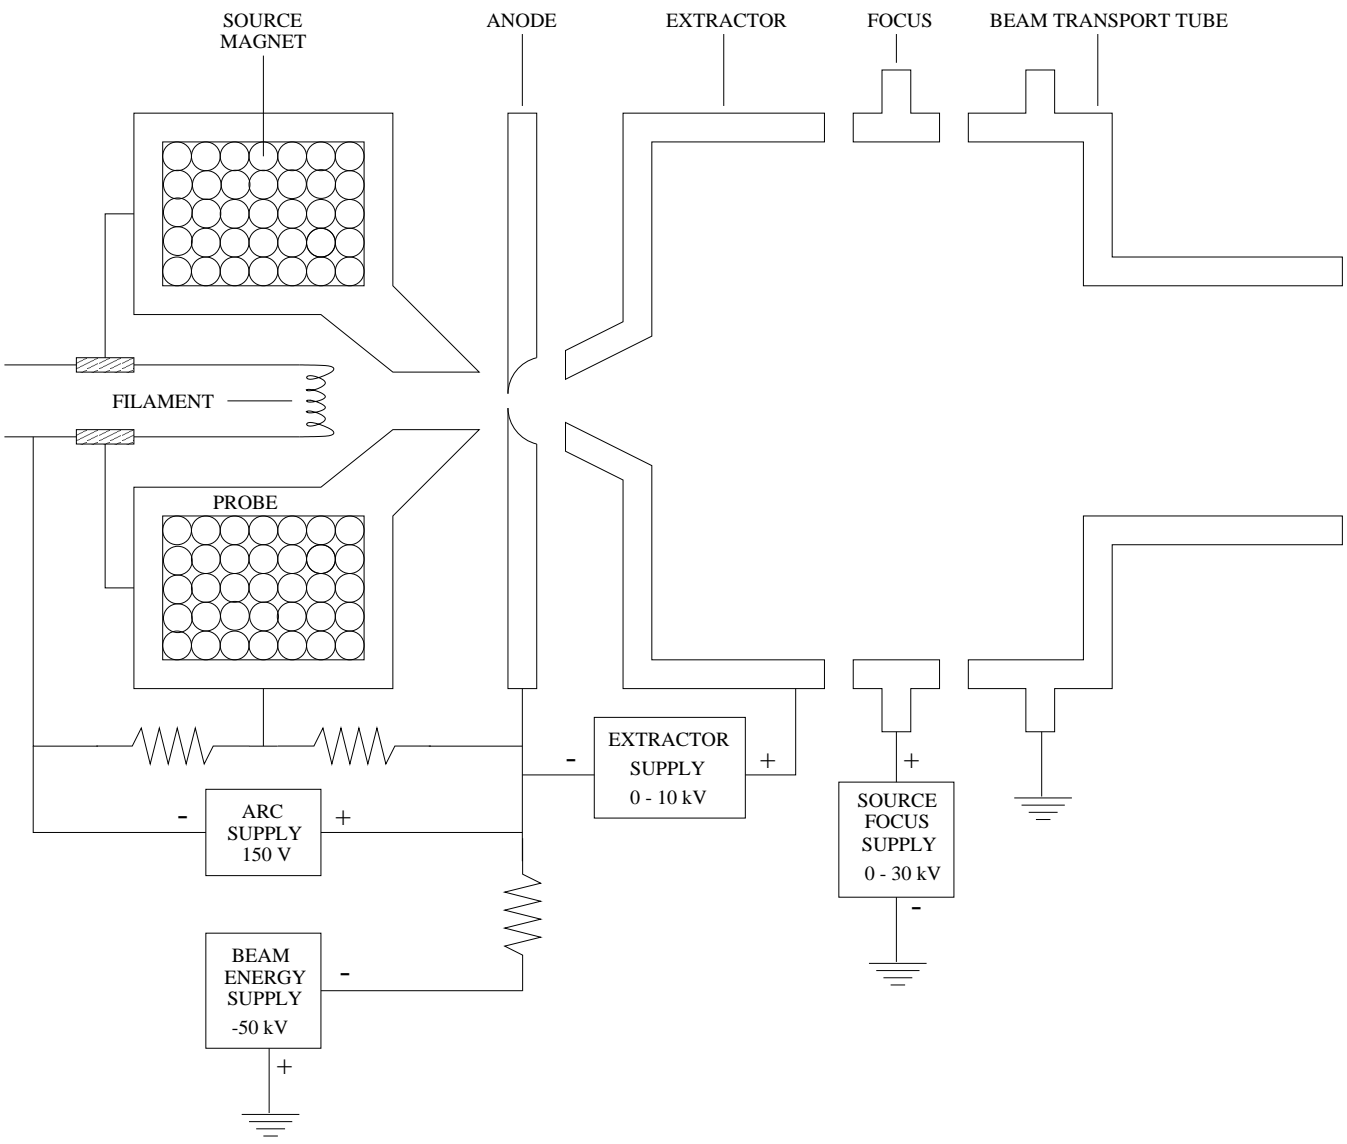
SOURCE MAGNET

ANODE

EXTRACTOR

FOCUS

BEAM TRANSPORT TUBE

FILAMENT

PROBE

-

EXTRACTOR SUPPLY 0 - 10 kV

+

+

SOURCE FOCUS SUPPLY 0 - 30 kV

-

-

ARC SUPPLY 150 V

+

BEAM ENERGY SUPPLY -50 kV

-

+